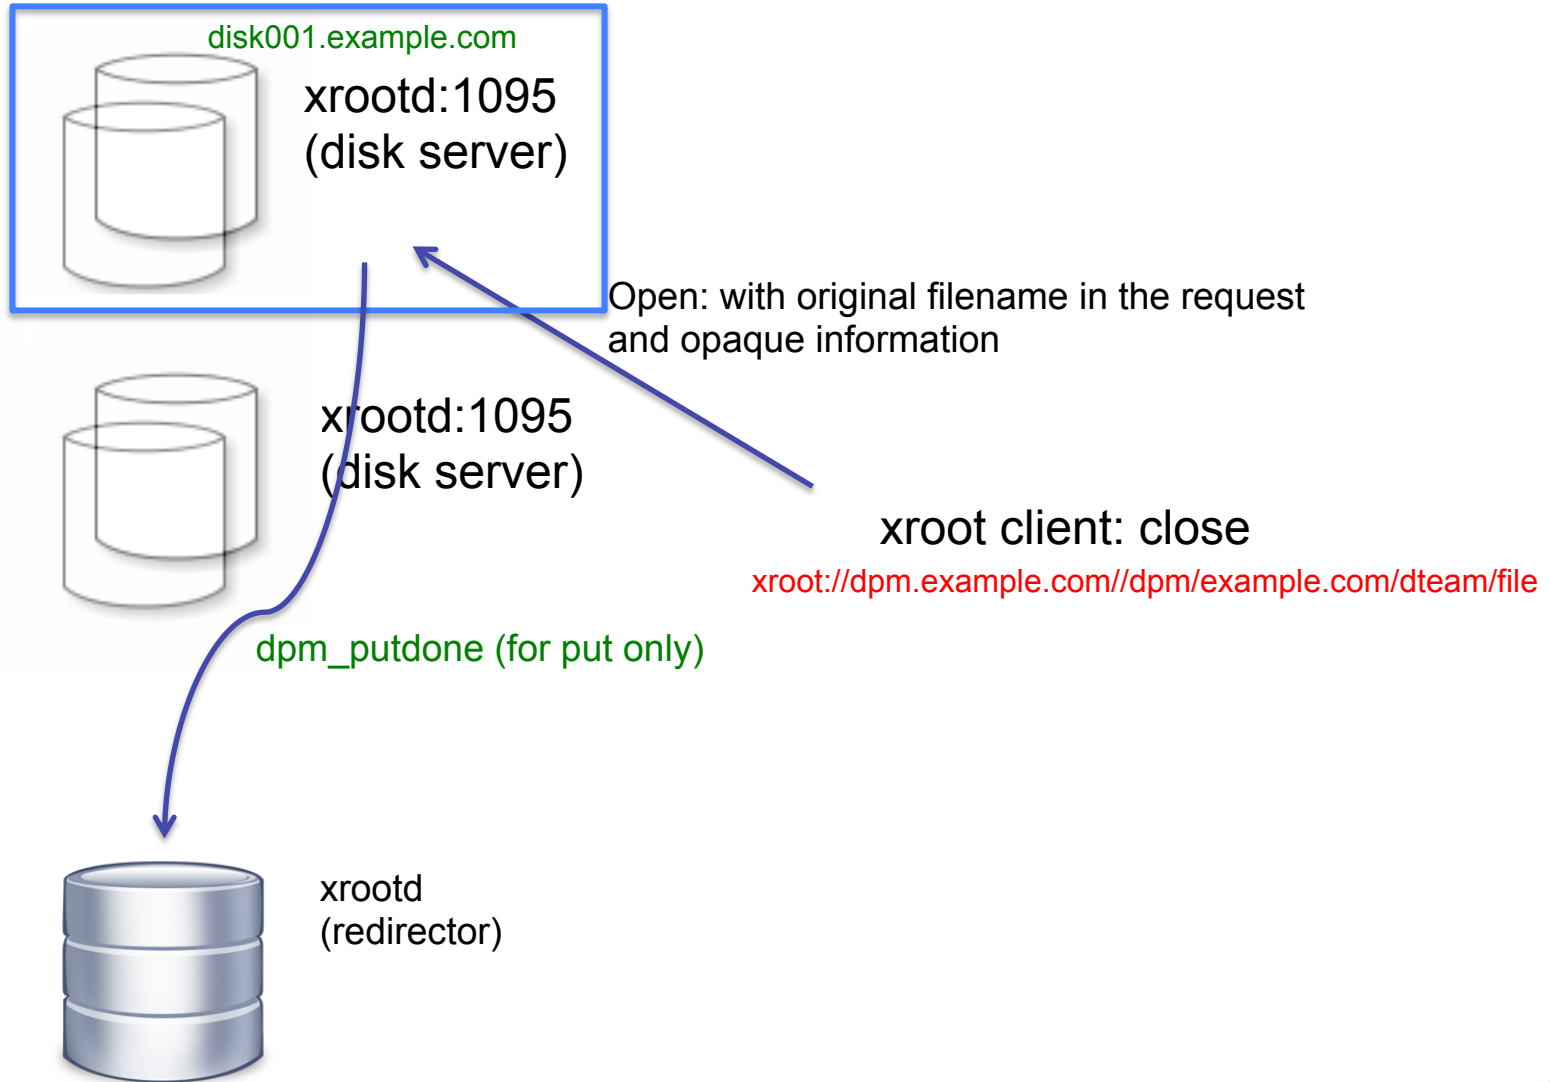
disk001.example.com

xrootd:1095
(disk server)

Open: with original filename in the request and opaque information

xrootd:1095
(disk server)

xroot client: close

xroot://dpm.example.com//dpm/example.com/dteam/file

dpm_putdone (for put only)

xrootd
(redirector)